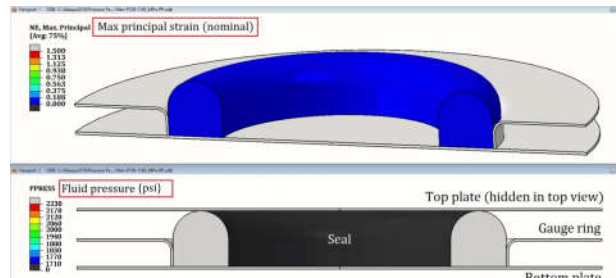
NE, Max. Principal
(Avg: 75%)
1.500
1.313
1.125
0.938
0.750
0.563
0.375
0.188
0.000

Max principal strain (nominal)

PPRESS
2230
2170
2120
2060
2000
1940
1880
1830
1770
1710
0

Fluid pressure (psi)

Top plate (hidden in top view)

Seal

Gauge ring

Bottom plate